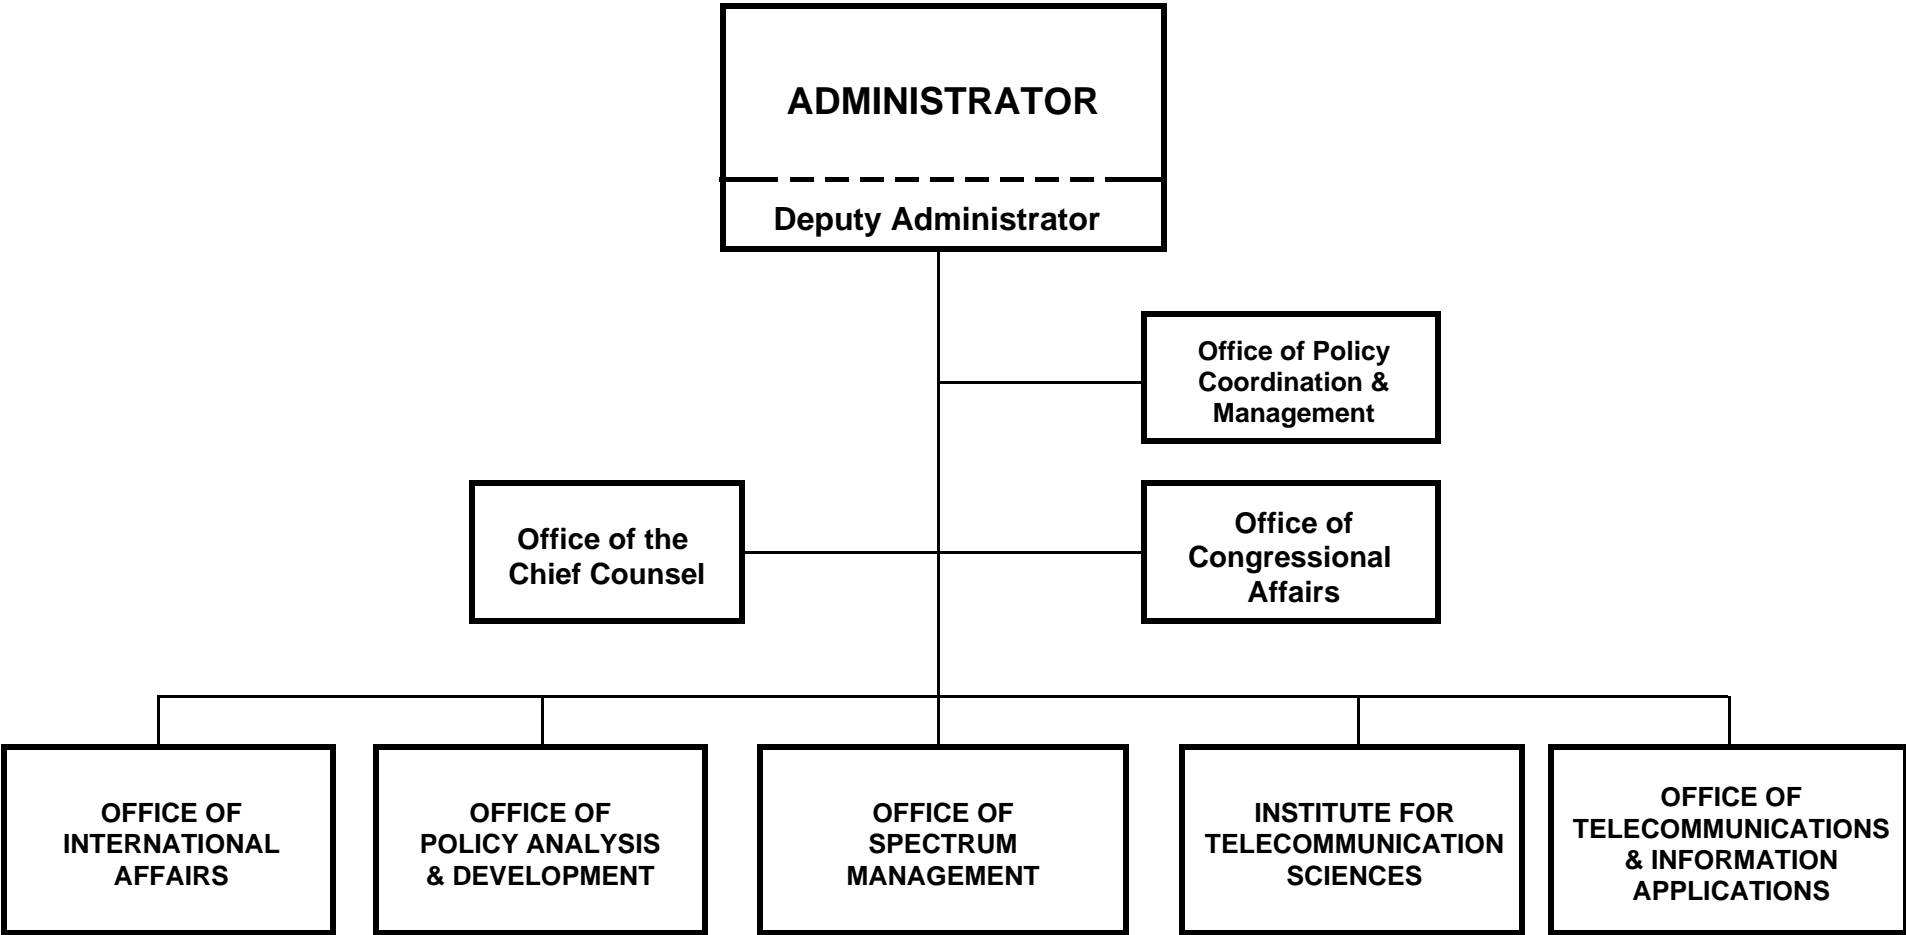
ADMINISTRATOR

Deputy Administrator

Office of Policy Coordination & Management

Office of the Chief Counsel

Office of Congressional Affairs

OFFICE OF INTERNATIONAL AFFAIRS

OFFICE OF POLICY ANALYSIS & DEVELOPMENT

OFFICE OF SPECTRUM MANAGEMENT

INSTITUTE FOR TELECOMMUNICATION SCIENCES

OFFICE OF TELECOMMUNICATIONS & INFORMATION APPLICATIONS